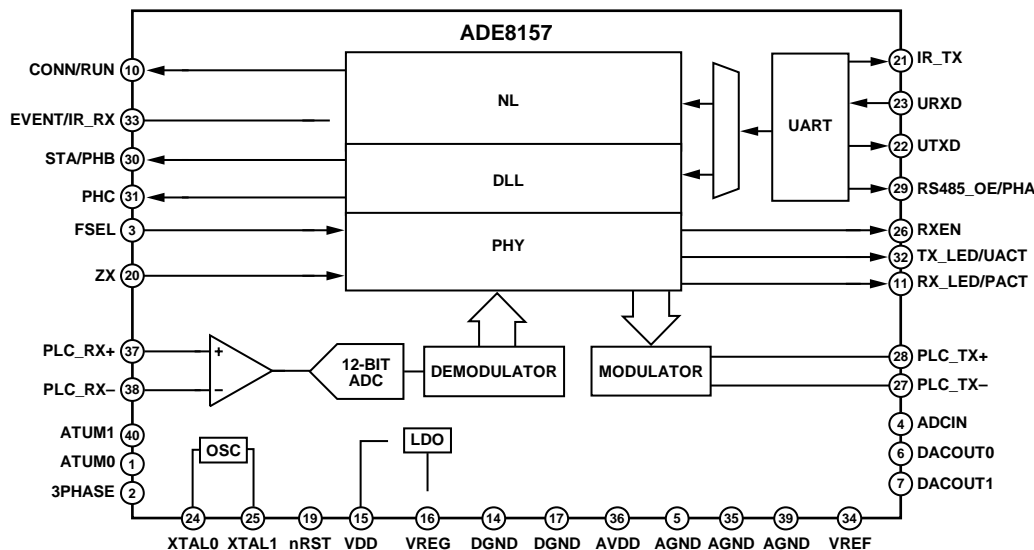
ADE8157

CONN/RUN 10
EVENT/IR_RX 33
STA/PHB 30
PHC 31
FSEL 3
ZX 20
PLC_RX+ 37
PLC_RX– 38
ATUM1 40
ATUM0 1
3PHASE 2

NL
DLL
PHY
UART

21 IR_TX
23 URXD
22 UTXD
29 RS485_OE/PHA
26 RXEN
32 TX_LED/UACT
11 RX_LED/PACT
28 PLC_TX+
27 PLC_TX–
4 ADCIN
6 DACOUT0
7 DACOUT1

+
–
12-BIT ADC
DEMODULATOR
MODULATOR
OSC
LDO

24 XTAL0
25 XTAL1
19 nRST
15 VDD
16 VREG
14 DGND
17 DGND
36 AVDD
5 AGND
35 AGND
39 AGND
34 VREF